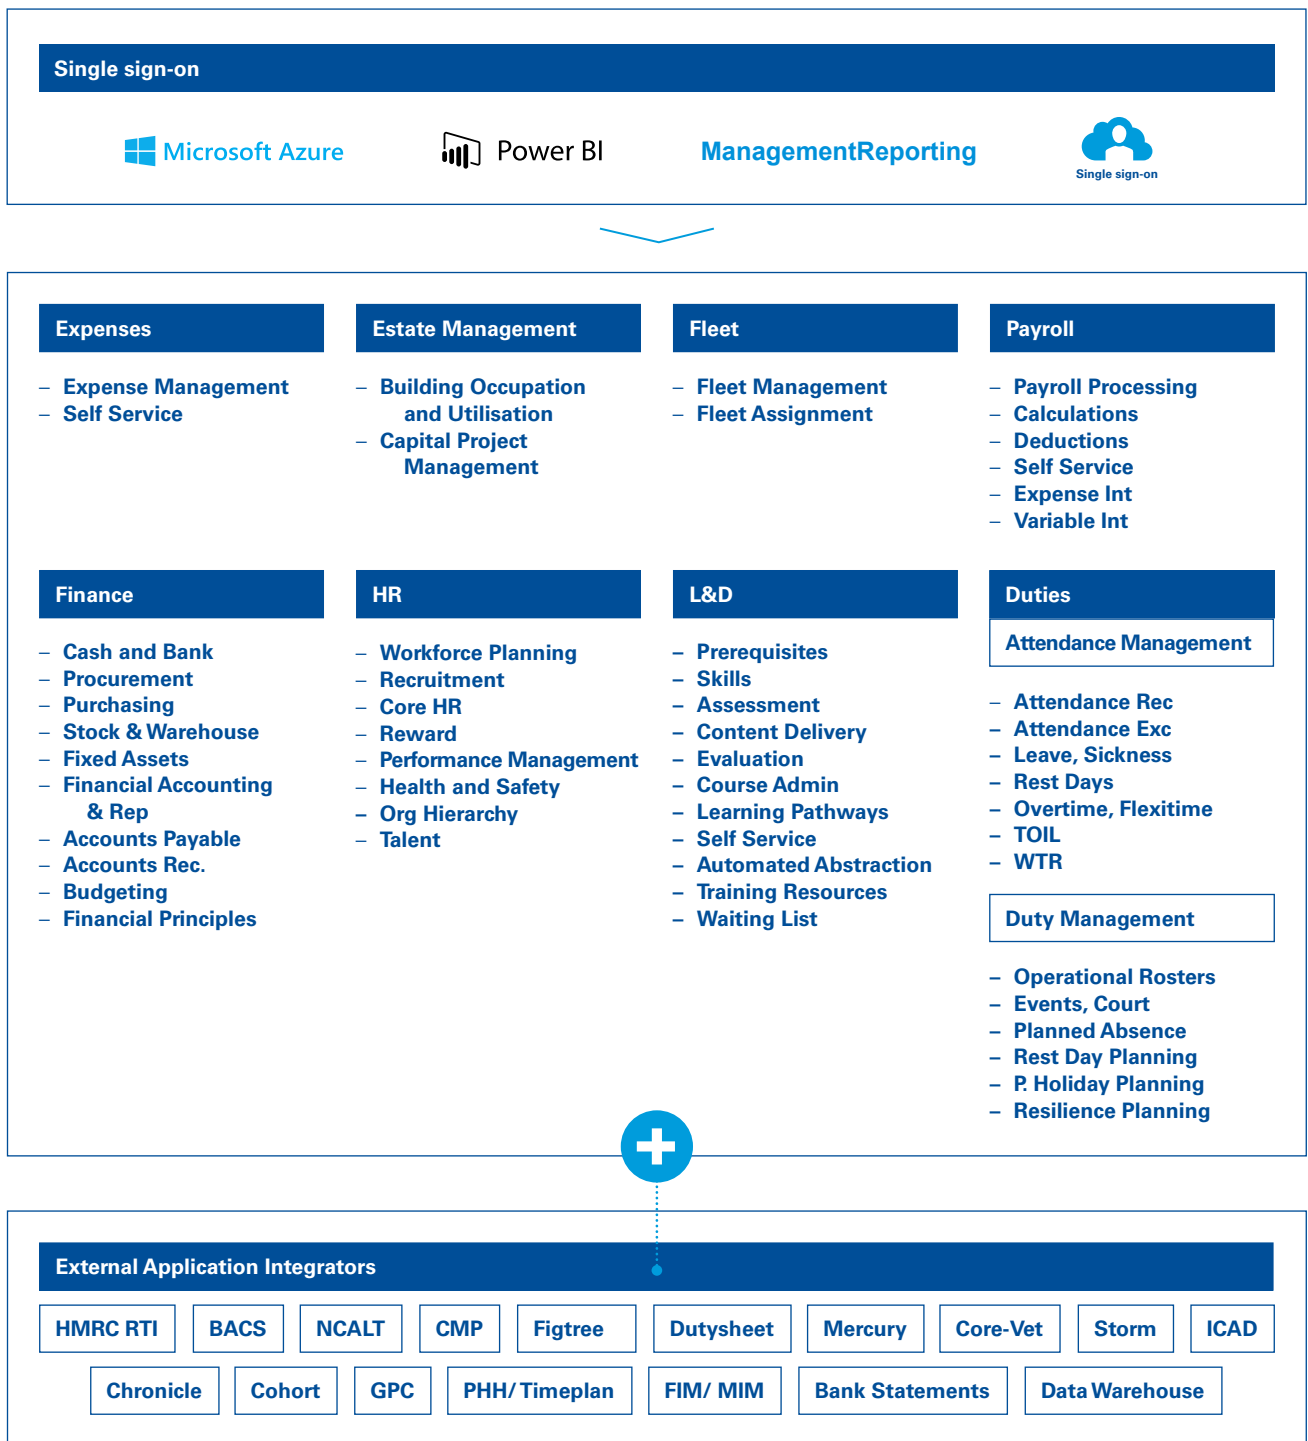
Single sign-on

Microsoft Azure

Power BI

ManagementReporting

Single sign-on

Expenses

– Expense Management
– Self Service

Estate Management

– Building Occupation and Utilisation
– Capital Project Management

Fleet

– Fleet Management
– Fleet Assignment

Payroll

– Payroll Processing
– Calculations
– Deductions
– Self Service
– Expense Int
– Variable Int

Finance

– Cash and Bank
– Procurement
– Purchasing
– Stock & Warehouse
– Fixed Assets
– Financial Accounting & Rep
– Accounts Payable
– Accounts Rec.
– Budgeting
– Financial Principles

HR

– Workforce Planning
– Recruitment
– Core HR
– Reward
– Performance Management
– Health and Safety
– Org Hierarchy
– Talent

L&D

– Prerequisites
– Skills
– Assessment
– Content Delivery
– Evaluation
– Course Admin
– Learning Pathways
– Self Service
– Automated Abstraction
– Training Resources
– Waiting List

Duties

Attendance Management

– Attendance Rec
– Attendance Exc
– Leave, Sickness
– Rest Days
– Overtime, Flexitime
– TOIL
– WTR

Duty Management

– Operational Rosters
– Events, Court
– Planned Absence
– Rest Day Planning
– P. Holiday Planning
– Resilience Planning

External Application Integrators

HMRC RTI BACS NCALT CMP Figtree Dutysheet Mercury Core-Vet Storm ICAD

Chronicle Cohort GPC PHH/ Timeplan FIM/ MIM Bank Statements Data Warehouse